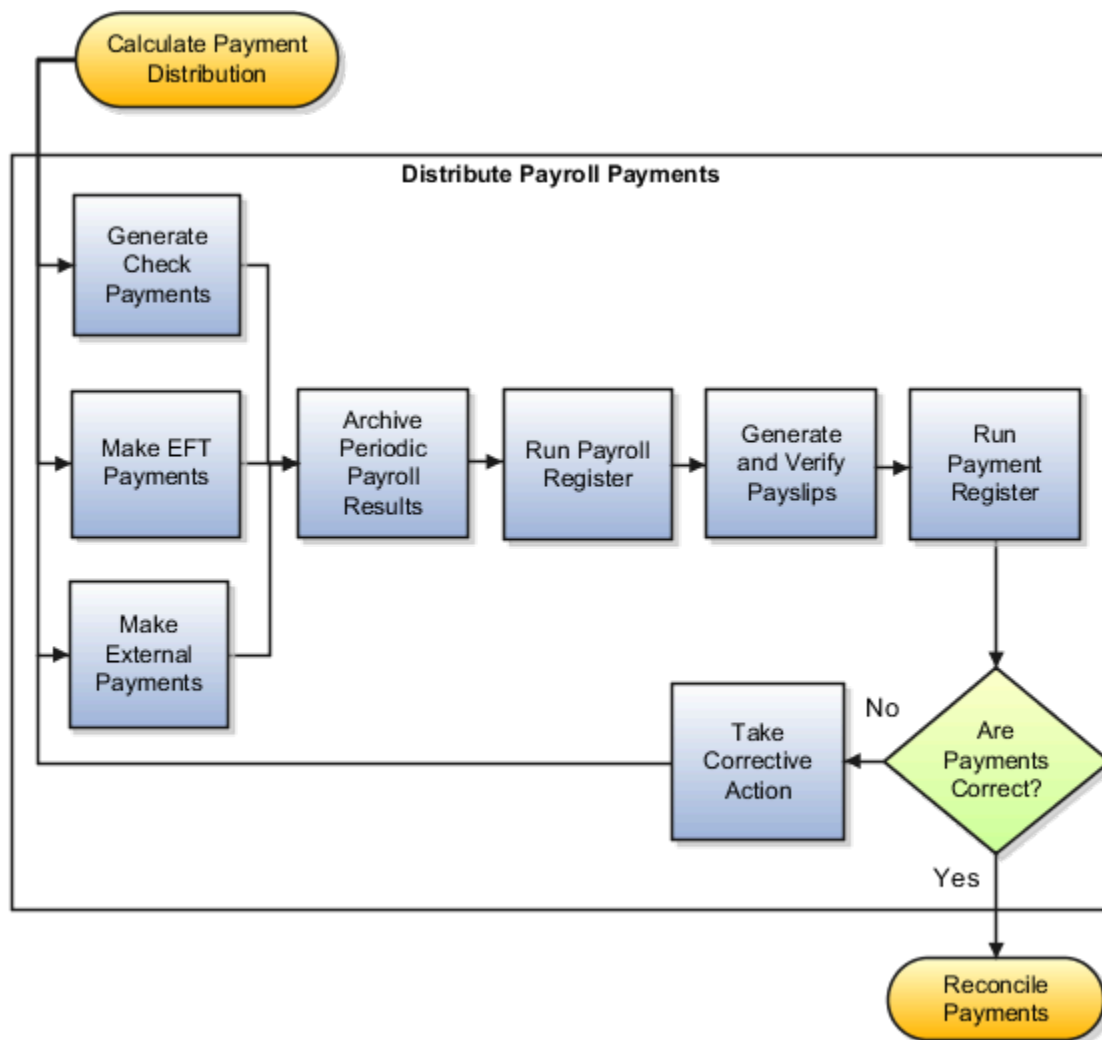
Calculate Payment Distribution

Distribute Payroll Payments

Generate Check Payments

Make EFT Payments

Make External Payments

Archive Periodic Payroll Results

Run Payroll Register

Generate and Verify Payslips

Run Payment Register

Are Payments Correct?

No

Take Corrective Action

Yes

Reconcile Payments